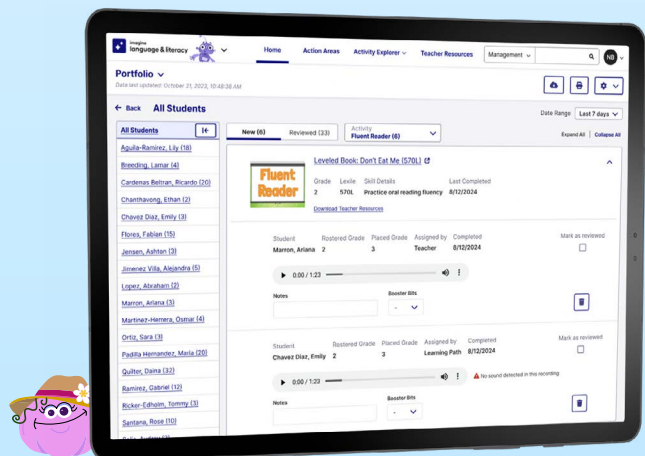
Imagine language & literacy

Home Action Areas Activity Explorer Teacher Resources Management NB

Portfolio
Data last updated: October 31, 2023, 10:48:38 AM

← Back All Students

Date Range Last 7 days

All Students
Aguila-Ramirez, Lily (18)
Breeding, Lamar (4)
Cardenas Beltran, Ricardo (20)
Chanthavong, Ethan (2)
Chavez Diaz, Emily (3)
Flores, Fabian (15)
Jensen, Ashton (3)
Jimenez Villa, Alejandra (5)
Lopez, Abraham (2)
Marron, Ariana (3)
Martinez-Herrera, Osmar (4)
Ortiz, Sara (3)
Padilla Hernandez, Maria (20)
Quilter, Daina (32)
Ramirez, Gabriel (12)
Ricker-Edholm, Tommy (3)
Santana, Rose (10)
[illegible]

New (6) Reviewed (33) Activity Fluent Reader (6)

Expand All | Collapse All

Fluent Reader

Leveled Book: Don't Eat Me (570L)
Grade 2 Lexile 570L Skill Details Practice oral reading fluency Last Completed 8/12/2024
Download Teacher Resources

Student Marron, Ariana Rostered Grade 2 Placed Grade 3 Assigned by Teacher Completed 8/12/2024 Mark as reviewed
0:00 / 1:23
Notes Booster Bits -

Student Chavez Diaz, Emily Rostered Grade 2 Placed Grade 3 Assigned by Learning Path Completed 8/12/2024 Mark as reviewed
0:00 / 1:23 No sound detected in this recording
Notes Booster Bits -